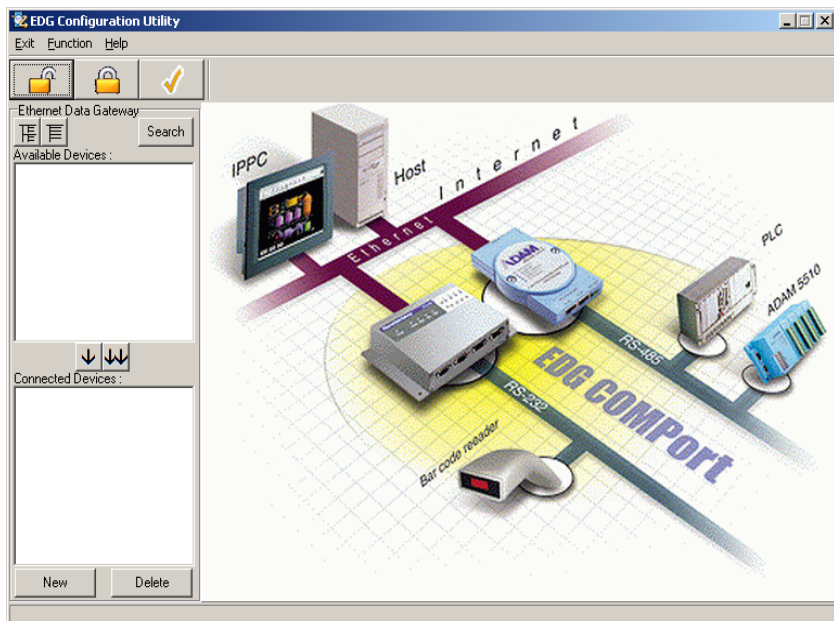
EDG Configuration Utility

Exit Function Help

Ethernet Data Gateway

Search

Available Devices :

Connected Devices :

New Delete

IPPC

Host

Internet

Ethernet

ADAM

PLC

ADAM 5510

RS-485

RS-232

EDG COMPort

Bar code reeader